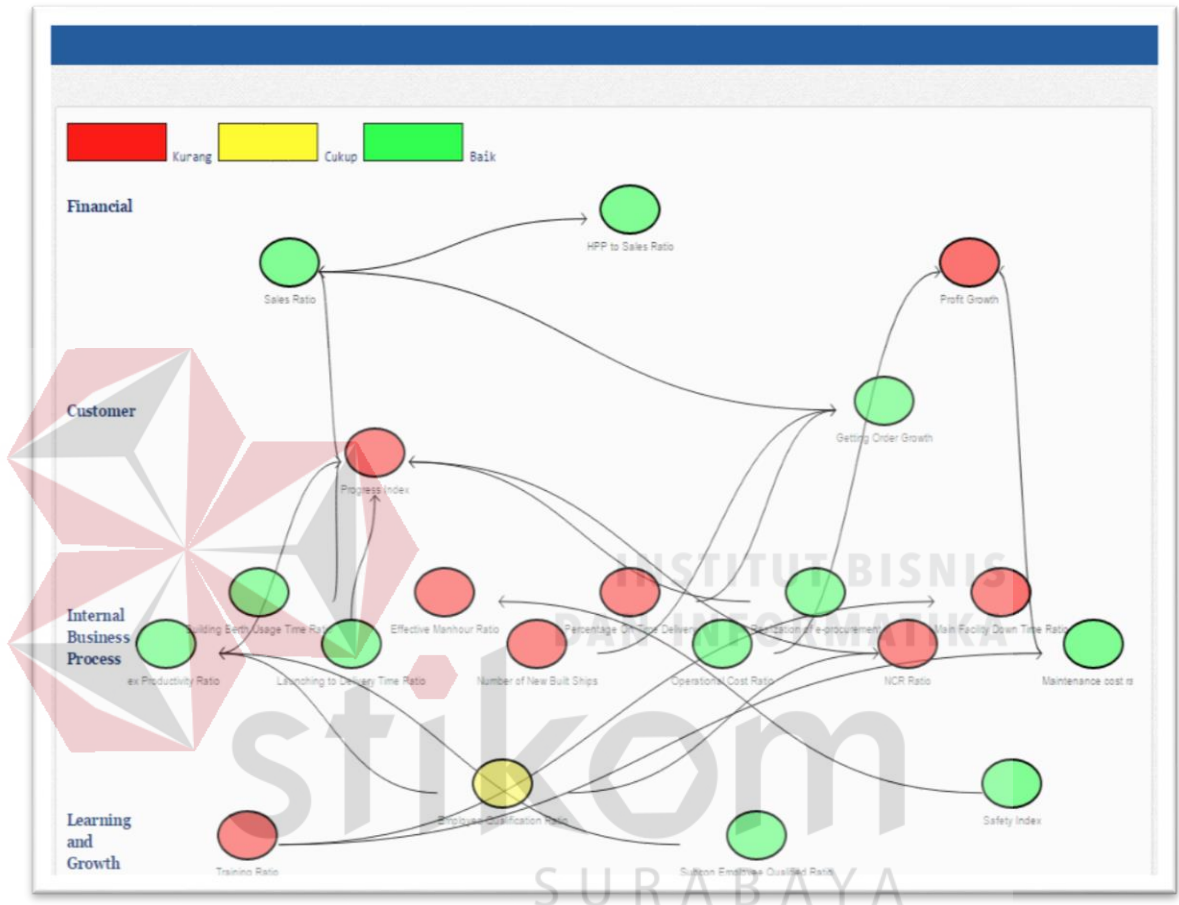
Kurang Cukup Baik

Financial

HPP to Sales Ratio

Sales Ratio

Profit Growth

Customer

Getting Order Growth

Progress Index

Internal Business Process

Building Berth Usage Time Ra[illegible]

Effective Manhour Ratio

Percentage On Time Deliver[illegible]

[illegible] of e-procurement

Main Facility Down Time Ratio

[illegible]ex Productivity Ratio

Launching to Delivery Time Ratio

Number of New Built Ships

Operational Cost Ratio

NCR Ratio

Maintenance cost ra

Learning and Growth

Employee Qualification Ratio

Safety Index

Training Ratio

Su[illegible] Employee Qualified Ratio

INSTITUT BISNIS DAN INFORMATIKA

stikom

SURABAYA